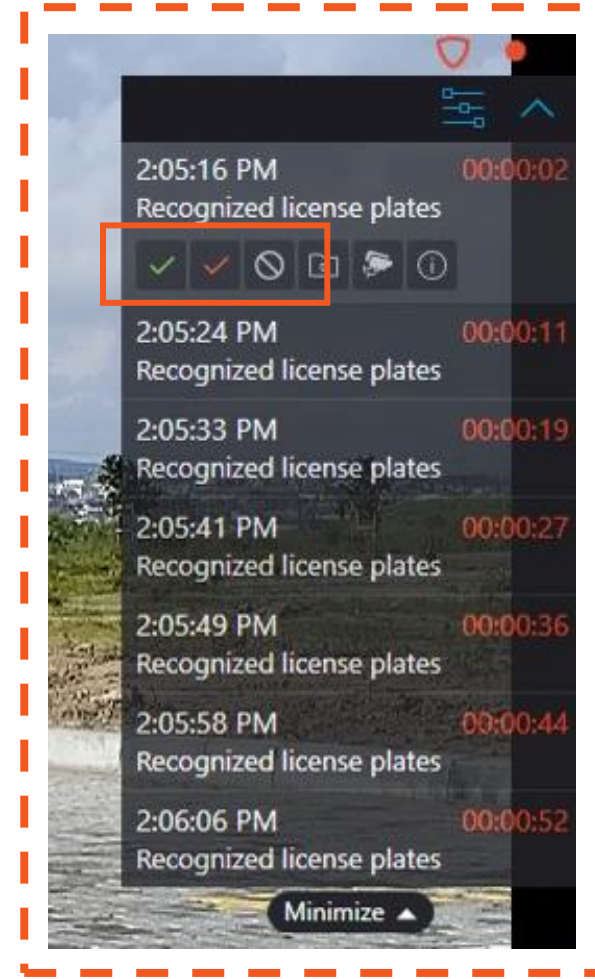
2:05:16 PM 00:00:02
Recognized license plates

2:05:24 PM 00:00:11
Recognized license plates

2:05:33 PM 00:00:19
Recognized license plates

2:05:41 PM 00:00:27
Recognized license plates

2:05:49 PM 00:00:36
Recognized license plates

2:05:58 PM 00:00:44
Recognized license plates

2:06:06 PM 00:00:52
Recognized license plates

Minimize